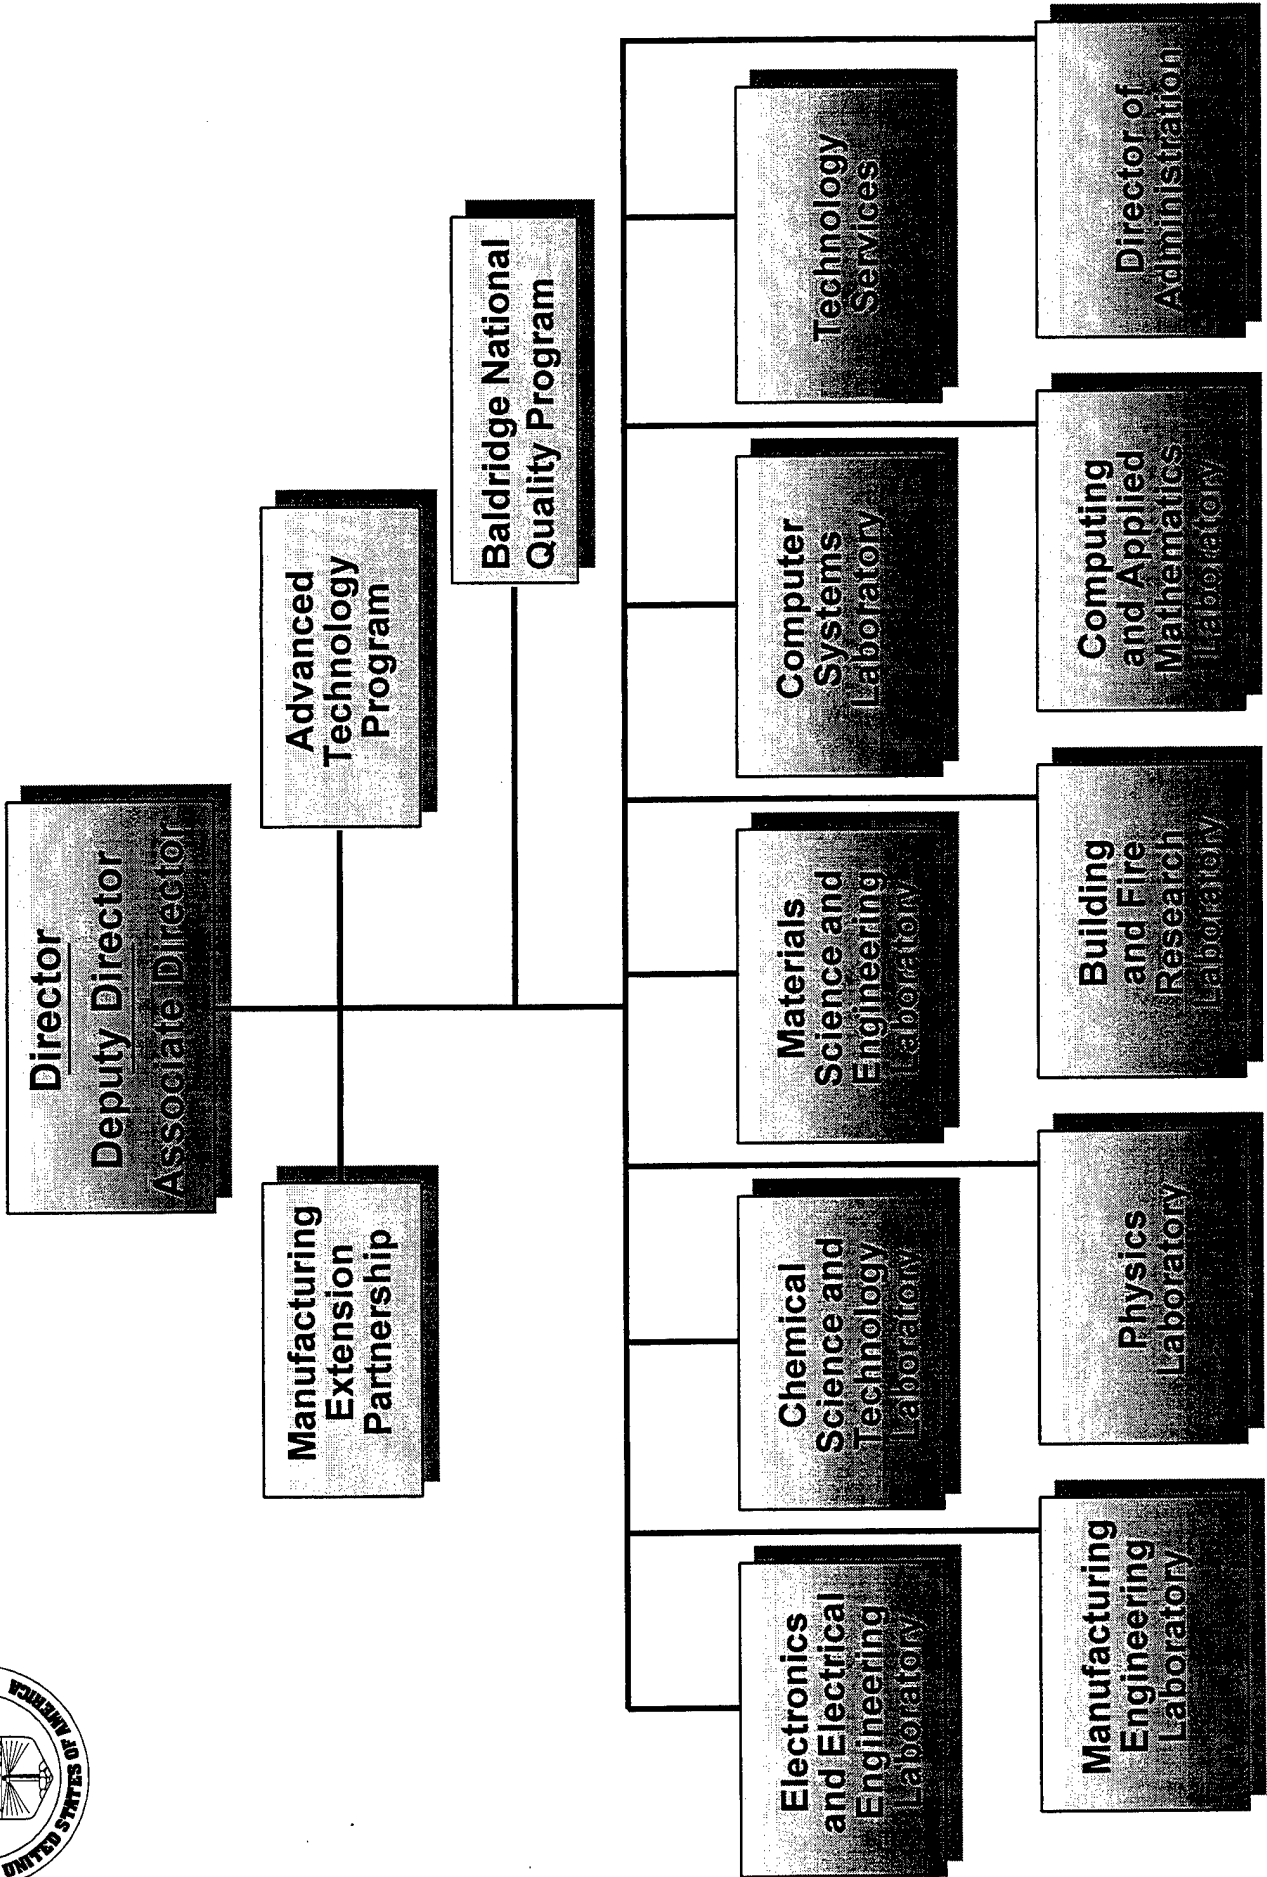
UNITED STATES OF AMERICA

Director
Deputy Director
Associate Director

Manufacturing Extension Partnership

Advanced Technology Program

Baldridge National Quality Program

Electronics and Electrical Engineering Laboratory

Manufacturing Engineering Laboratory

Chemical Science and Technology Laboratory

Physics Laboratory

Materials Science and Engineering Laboratory

Building and Fire Research Laboratory

Computer Systems Laboratory

Computing and Applied Mathematics Laboratory

Technology Services

Director of Administration